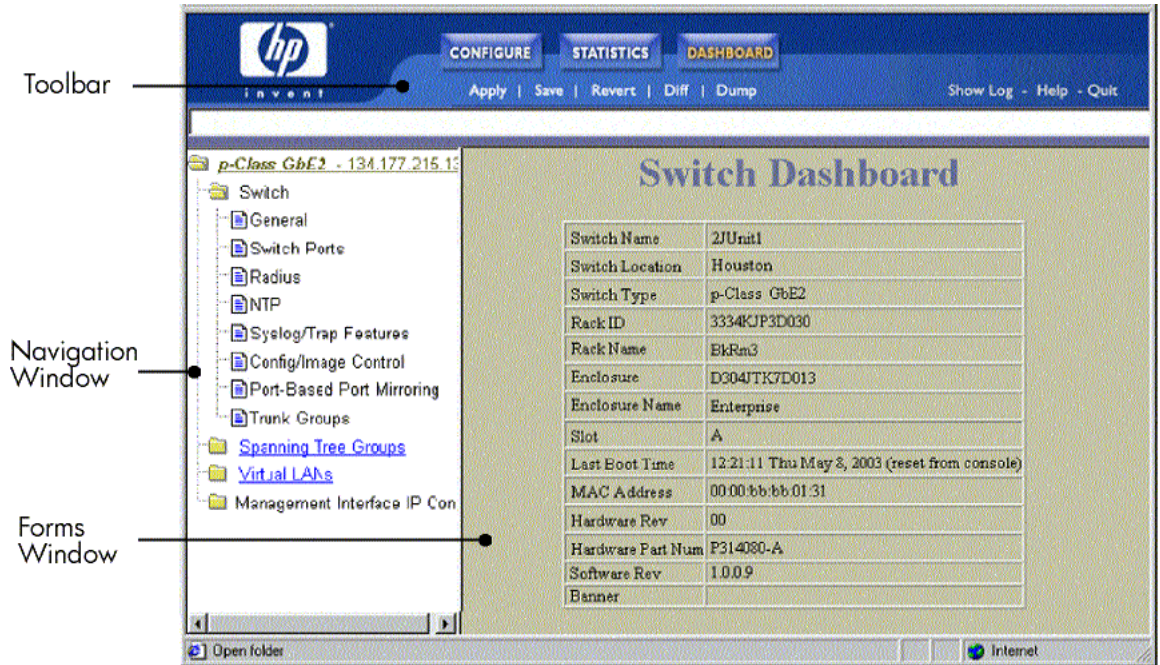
Toolbar

Navigation Window

Forms Window

hp
invent

CONFIGURE STATISTICS DASHBOARD

Apply | Save | Revert | Diff | Dump

Show Log - Help - Quit

p-Class GbE2 - 134.177.215.13

Switch
General
Switch Ports
Radius
NTP
Syslog/Trap Features
Config/Image Control
Port-Based Port Mirroring
Trunk Groups
Spanning Tree Groups
Virtual LANs
Management Interface IP Con

Switch Dashboard

| | |
|---|---|
| Switch Name | 2JUnit1 |
| Switch Location | Houston |
| Switch Type | p-Class GbE2 |
| Rack ID | 3334KJP3D030 |
| Rack Name | BkRm3 |
| Enclosure | D304JTK7D013 |
| Enclosure Name | Enterprise |
| Slot | A |
| Last Boot Time | 12:21:11 Thu May 8, 2003 (reset from console) |
| MAC Address | 00:00:bb:bb:01:31 |
| Hardware Rev | 00 |
| Hardware Part Num | P314080-A |
| Software Rev | 1.0.0.9 |
| Banner | |

Open folder

Internet